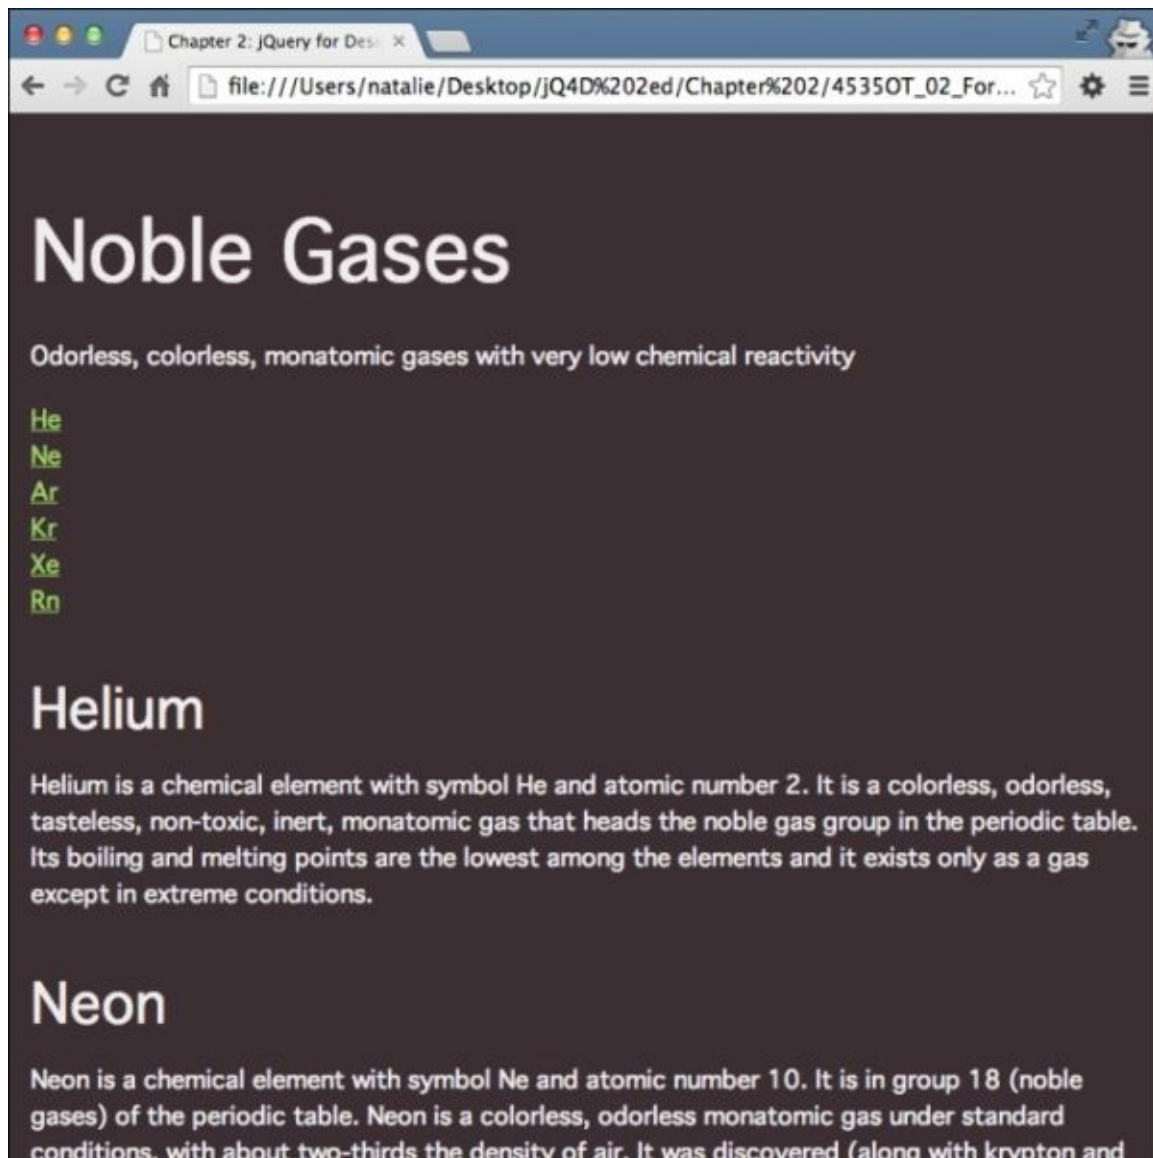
Chapter 2: jQuery for Des ×

file:///Users/natalie/Desktop/jQ4D%202ed/Chapter%202/4535OT_02_For...

Noble Gases

Odorless, colorless, monatomic gases with very low chemical reactivity

He
Ne
Ar
Kr
Xe
Rn

Helium

Helium is a chemical element with symbol He and atomic number 2. It is a colorless, odorless, tasteless, non-toxic, inert, monatomic gas that heads the noble gas group in the periodic table. Its boiling and melting points are the lowest among the elements and it exists only as a gas except in extreme conditions.

Neon

Neon is a chemical element with symbol Ne and atomic number 10. It is in group 18 (noble gases) of the periodic table. Neon is a colorless, odorless monatomic gas under standard conditions, with about two-thirds the density of air. It was discovered (along with krypton and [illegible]